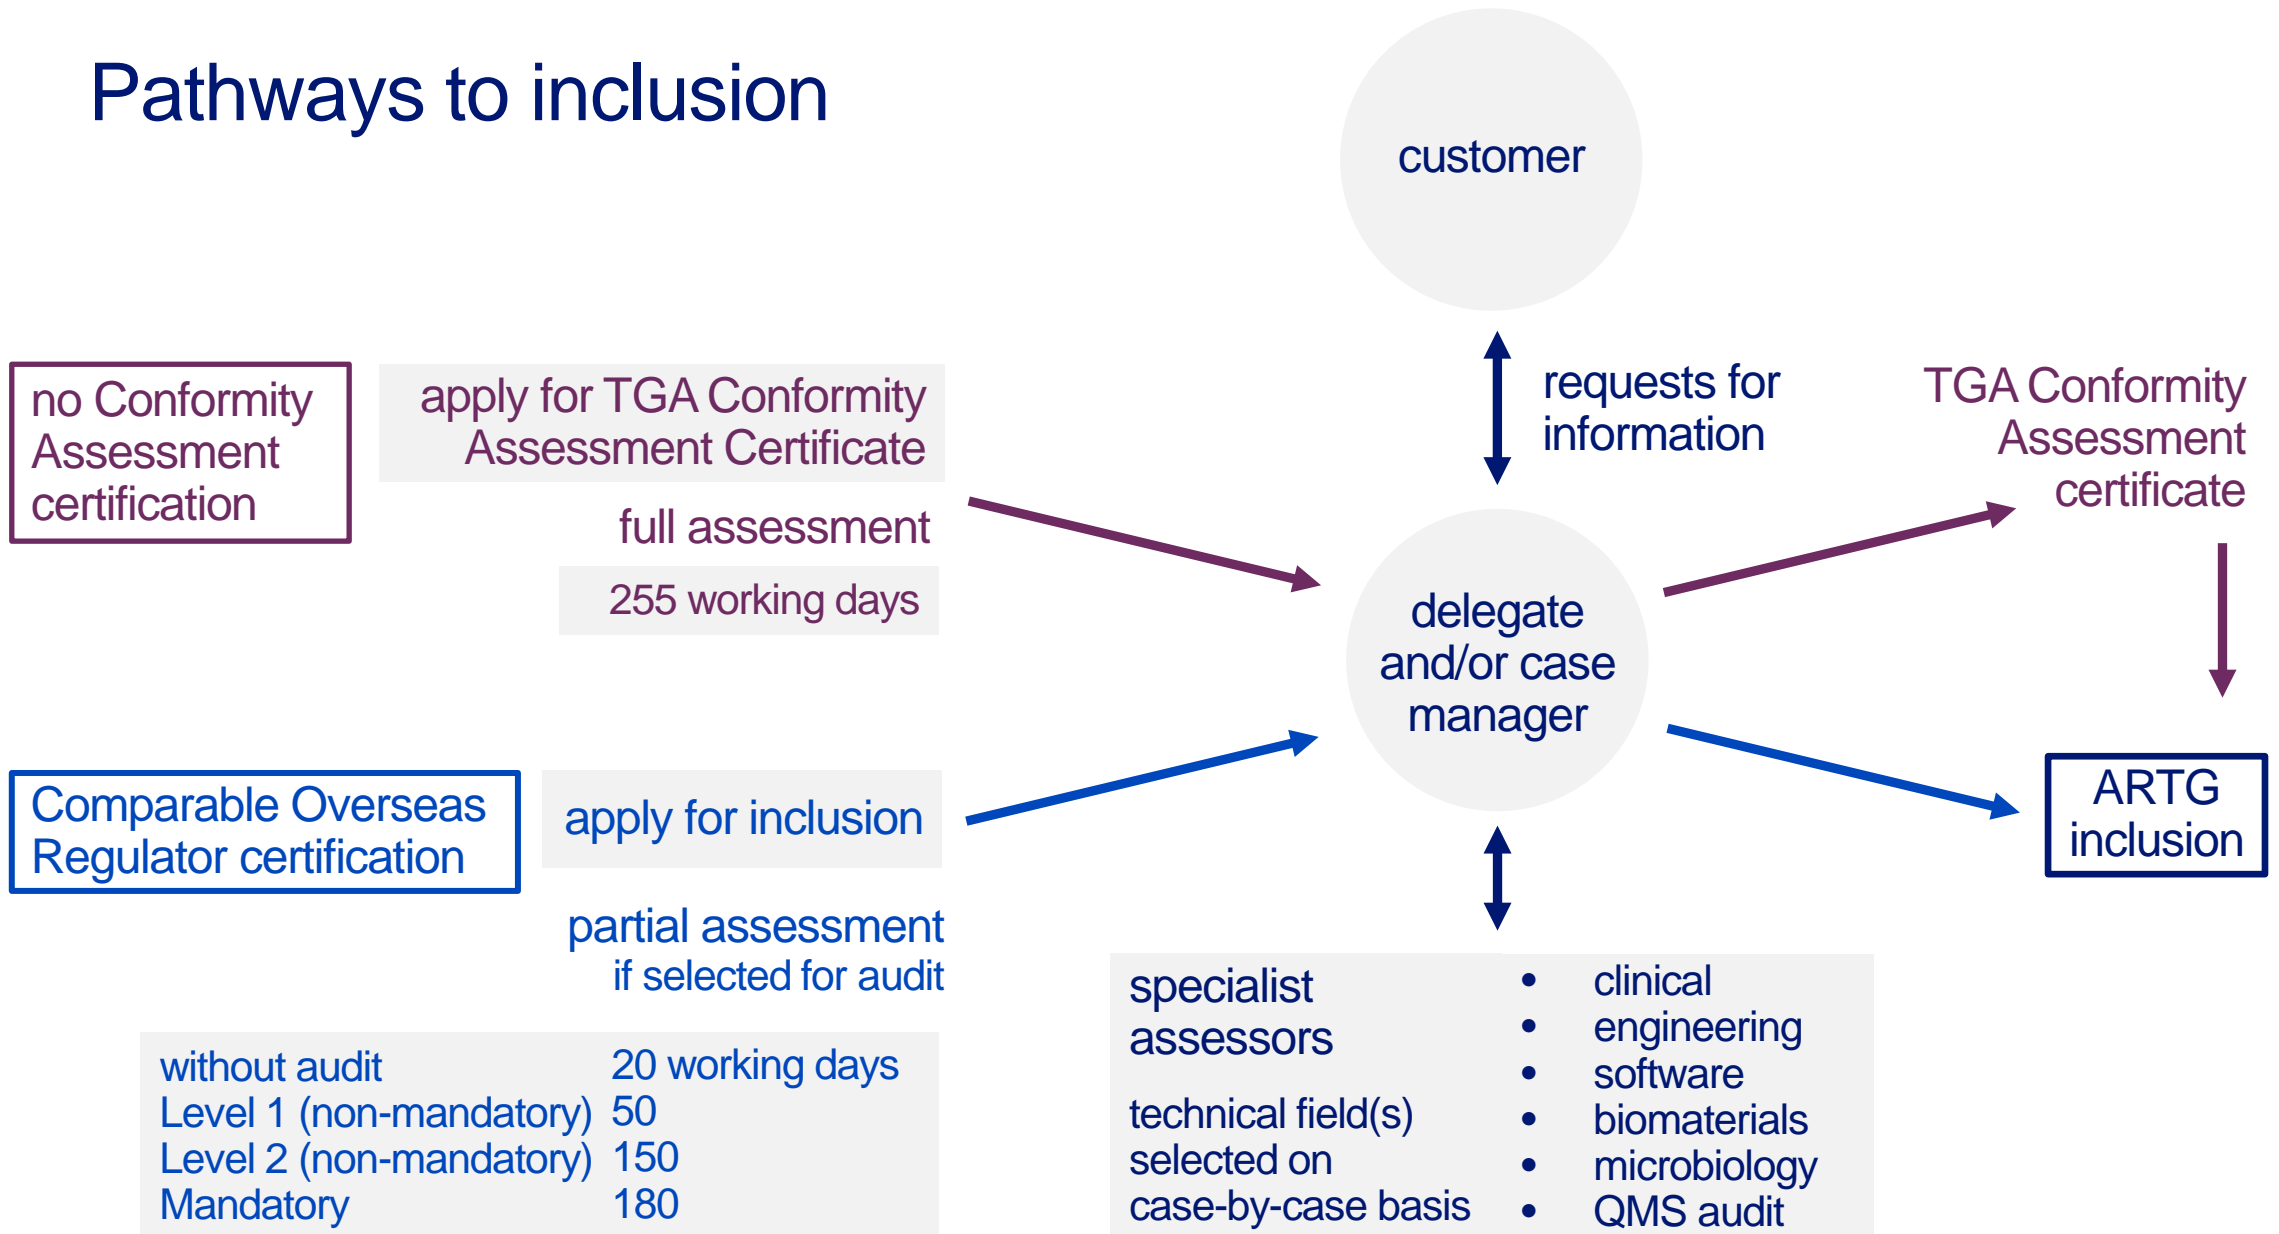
Pathways to inclusion

customer

requests for information

no Conformity Assessment certification

apply for TGA Conformity Assessment Certificate

full assessment

255 working days

delegate and/or case manager

TGA Conformity Assessment certificate

Comparable Overseas Regulator certification

apply for inclusion

partial assessment
if selected for audit

ARTG inclusion

| | |
|---|---|
| without audit | 20 working days |
| Level 1 (non-mandatory) | 50 |
| Level 2 (non-mandatory) | 150 |
| Mandatory | 180 |

specialist assessors

technical field(s) selected on case-by-case basis

- clinical
- engineering
- software
- biomaterials
- microbiology
- QMS audit